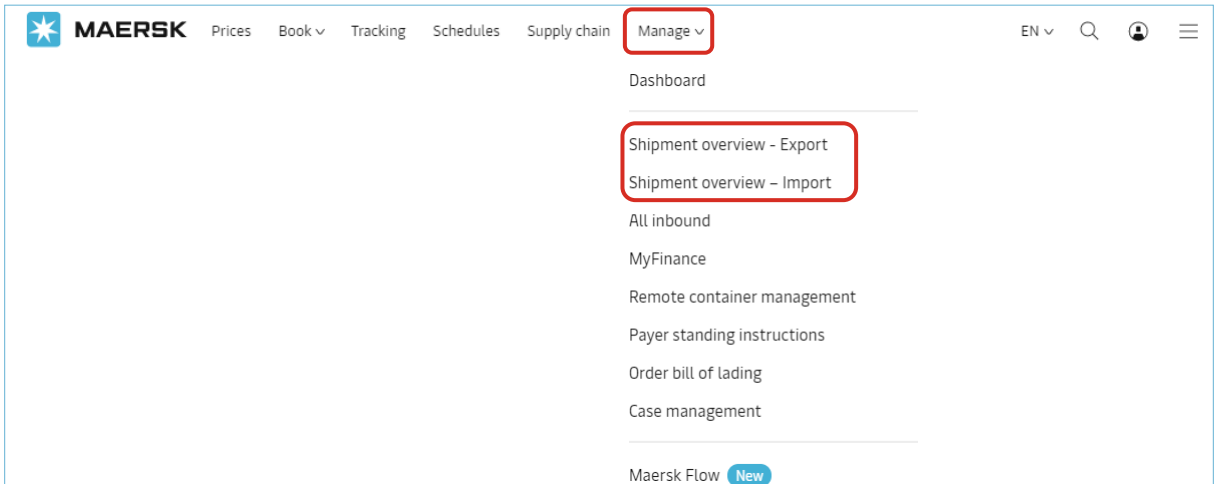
MAERSK Prices Book Tracking Schedules Supply chain Manage EN

Dashboard

Shipment overview - Export
Shipment overview – Import
All inbound
MyFinance
Remote container management
Payer standing instructions
Order bill of lading
Case management

Maersk Flow New